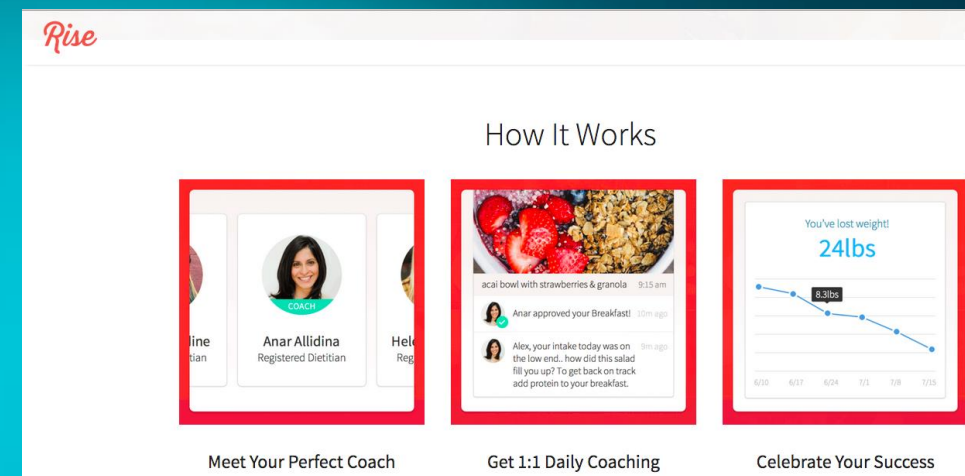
Rise

How It Works

line
tian

COACH

Anar Allidina
Registered Dietitian

Hel
Reg

acai bowl with strawberries & granola 9:15 am

Anar approved your Breakfast! 10m ago

Alex, your intake today was on the low end.. how did this salad fill you up? To get back on track add protein to your breakfast. 9m ago

You've lost weight!
24lbs

8.3lbs

6/10 6/17 6/24 7/1 7/8 7/15

Meet Your Perfect Coach

Get 1:1 Daily Coaching

Celebrate Your Success